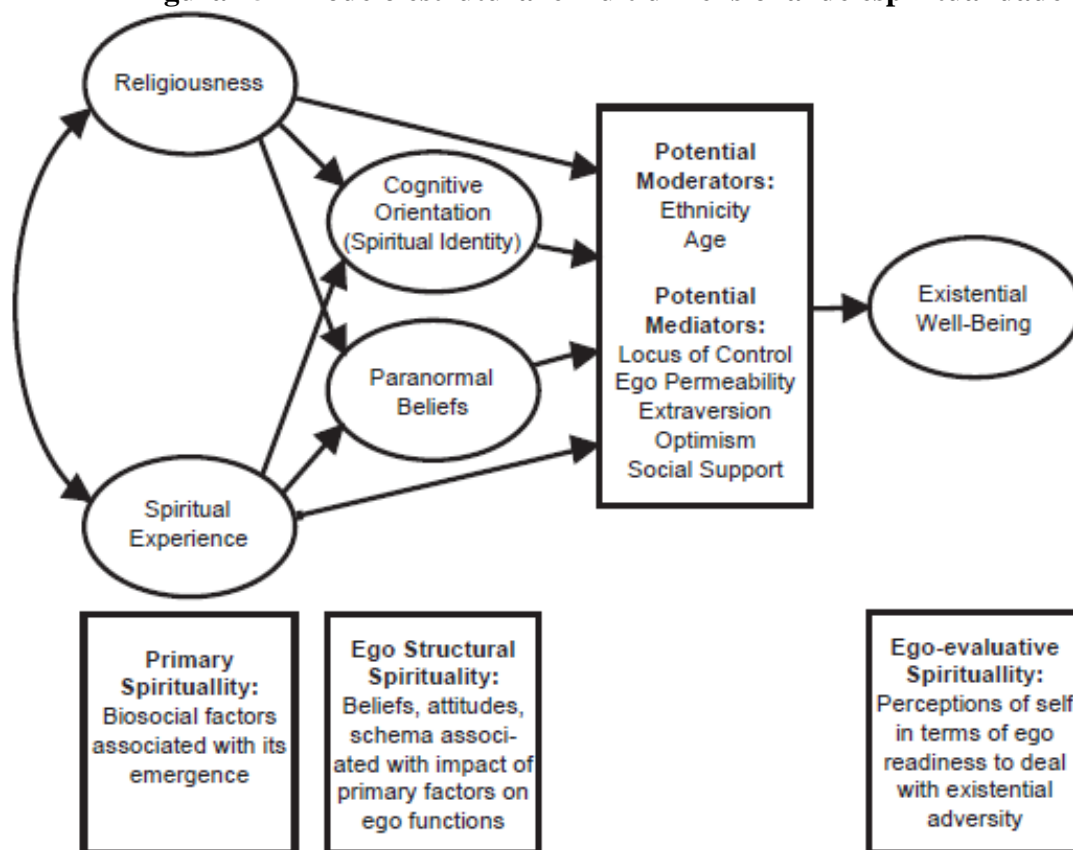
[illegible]

Religiousness

Cognitive Orientation (Spiritual Identity)

Paranormal Beliefs

Spiritual Experience

Potential Moderators:
Ethnicity
Age

Potential Mediators:
Locus of Control
Ego Permeability
Extraversion
Optimism
Social Support

Existential Well-Being

Primary Spirituallity:
Biosocial factors associated with its emergence

Ego Structural Spirituality:
Beliefs, attitudes, schema associated with impact of primary factors on ego functions

Ego-evaluative Spirituallity:
Perceptions of self in terms of ego readiness to deal with existential adversity